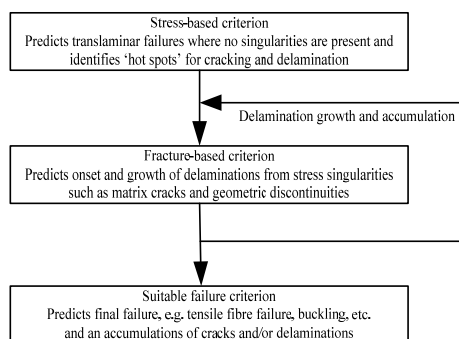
Stress-based criterion
Predicts translaminar failures where no singularities are present and identifies 'hot spots' for cracking and delamination

Delamination growth and accumulation

Fracture-based criterion
Predicts onset and growth of delaminations from stress singularities such as matrix cracks and geometric discontinuities

Suitable failure criterion
Predicts final failure, e.g. tensile fibre failure, buckling, etc. and an accumulations of cracks and/or delaminations